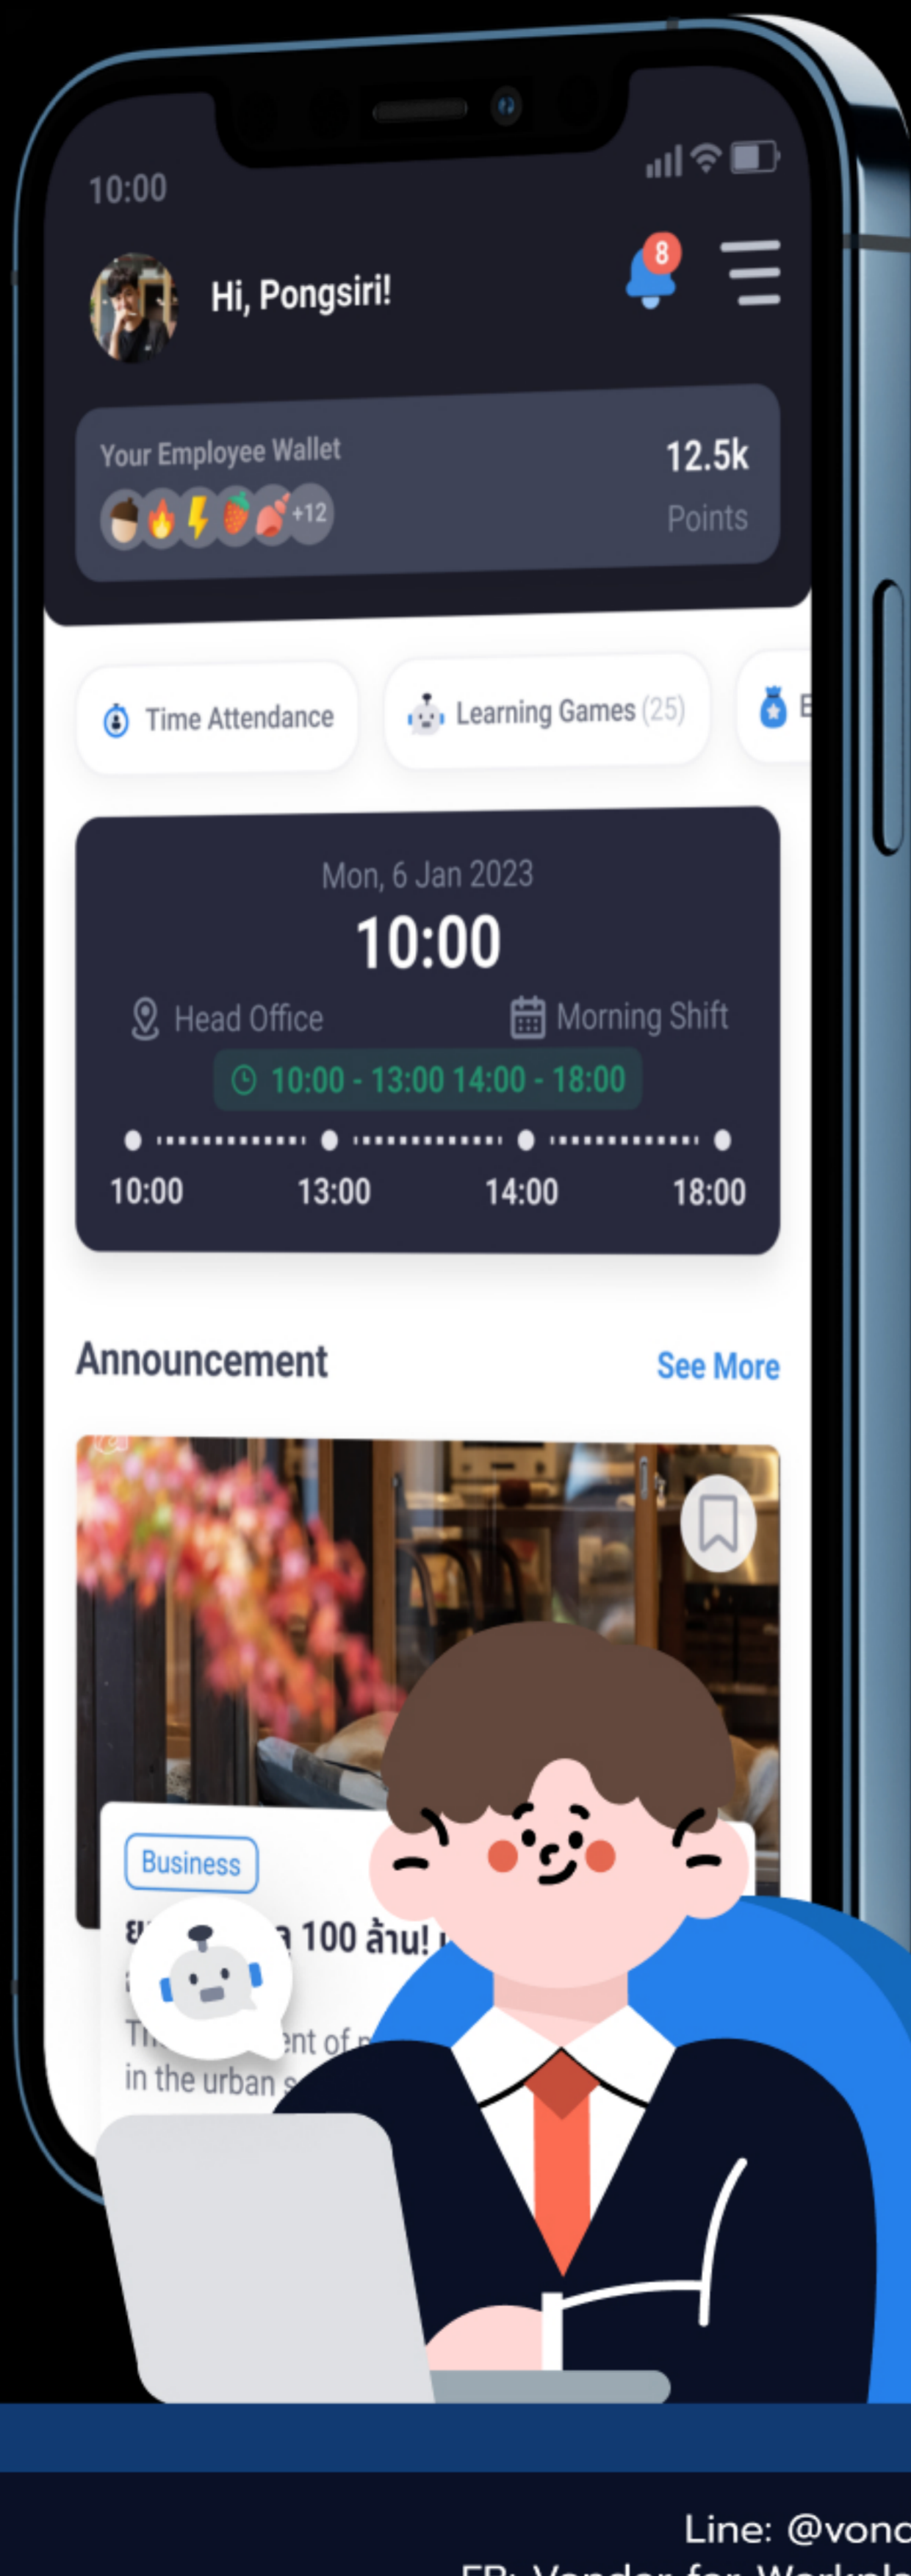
10:00

Hi, Pongsiri!

8

Your Employee Wallet

+12

12.5k

Points

Time Attendance

Learning Games (25)

E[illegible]

Mon, 6 Jan 2023

10:00

Head Office

Morning Shift

10:00 - 13:00 14:00 - 18:00

10:00 13:00 14:00 18:00

Announcement

See More

Business

ย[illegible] 100 ล้าน! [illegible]

Th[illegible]ent of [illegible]

in the urban s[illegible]

Line: @vonc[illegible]

FB: Vendor for Workpl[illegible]